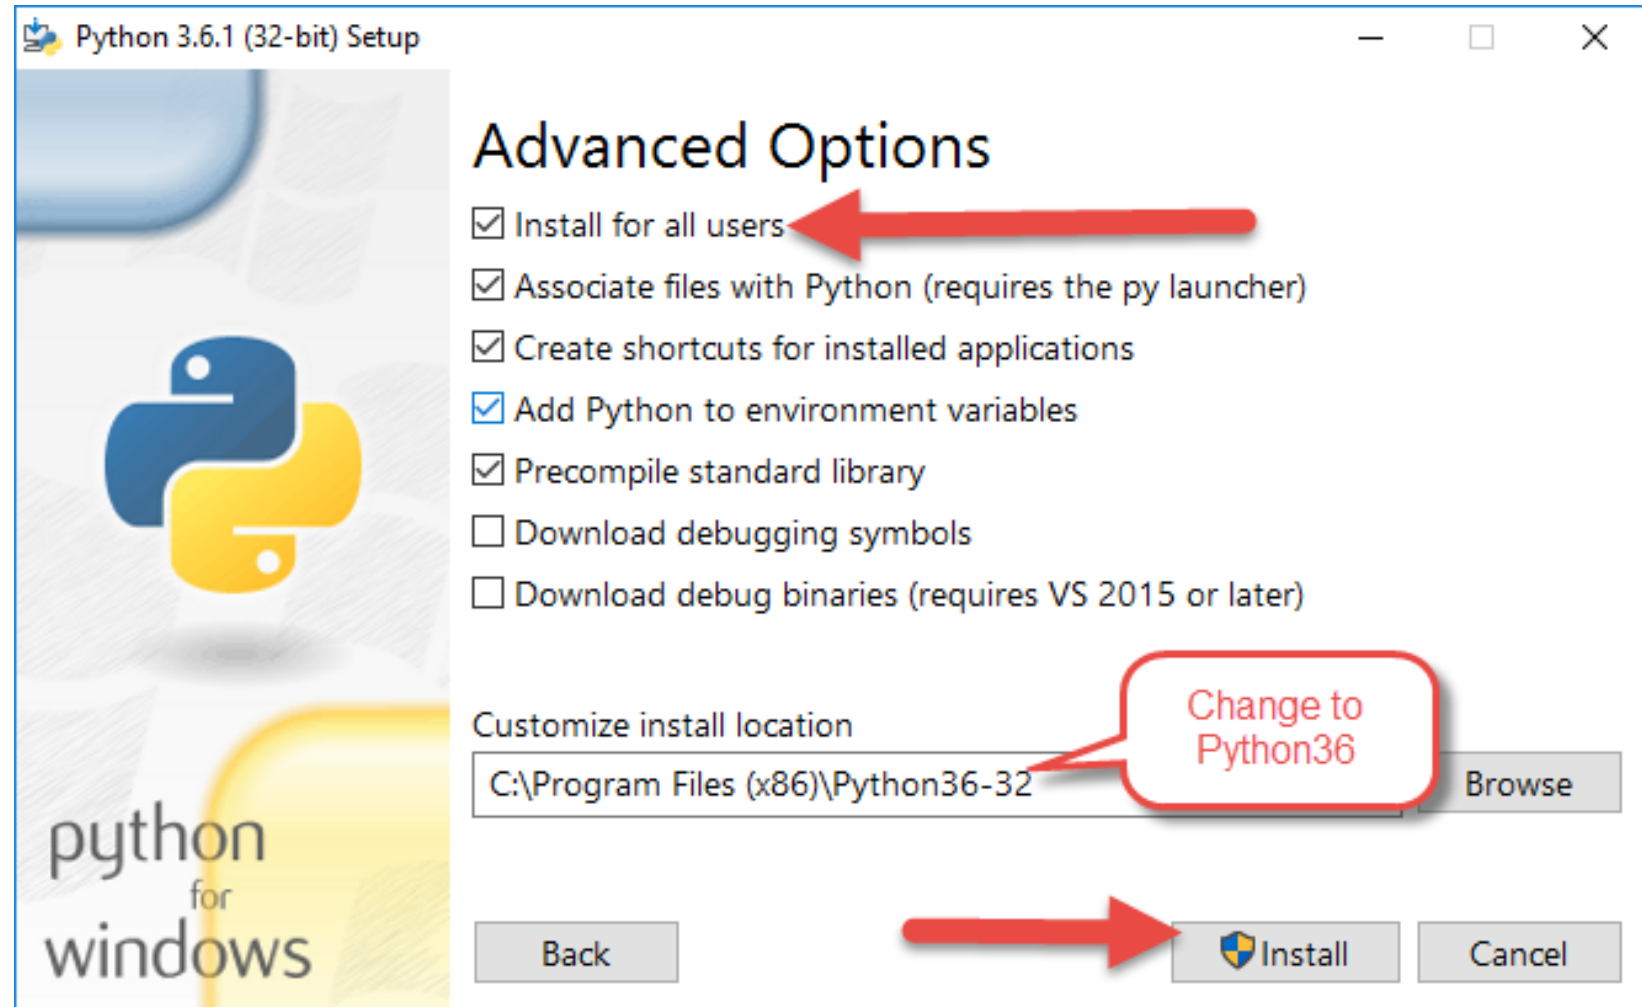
Python 3.6.1 (32-bit) Setup

Advanced Options

Install for all users

Associate files with Python (requires the py launcher)

Create shortcuts for installed applications

Add Python to environment variables

Precompile standard library

Download debugging symbols

Download debug binaries (requires VS 2015 or later)

Customize install location

C:\Program Files (x86)\Python36-32

Change to Python36

Browse

python for windows

Back

Install

Cancel